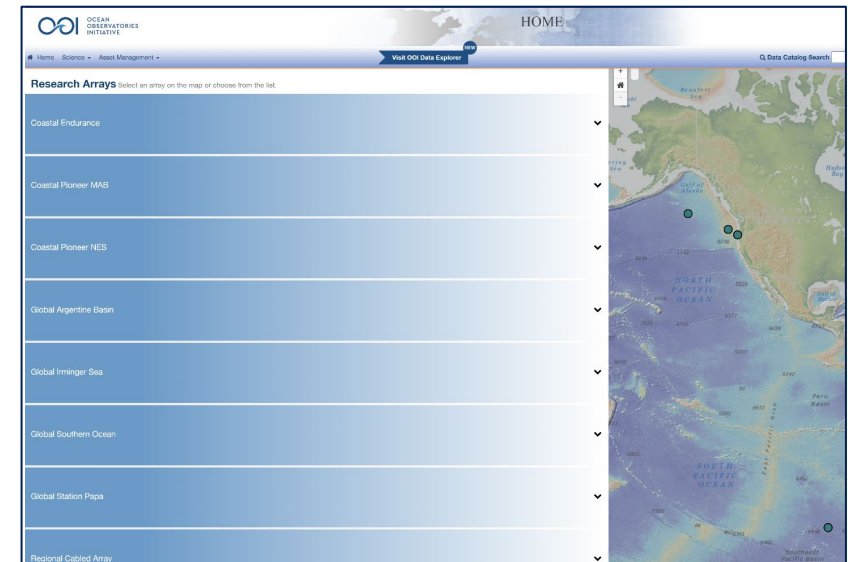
OOI OCEAN OBSERVATORIES INITIATIVE

HOME

Home Science Asset Management

NEW

Visit OOI Data Explorer

Data Catalog Search

Research Arrays Select an array on the map or choose from the list.

Coastal Endurance

Coastal Pioneer MAB

Coastal Pioneer NES

Global Argentine Basin

Global Irminger Sea

Global Southern Ocean

Global Station Papa

Regional Cabled Array

+

−

Beaufort Sea

Gulf of Alaska

Hudson Bay

NORTH PACIFIC OCEAN

Peru Basin

SOUTH PACIFIC OCEAN

Southeast Pacific Basin